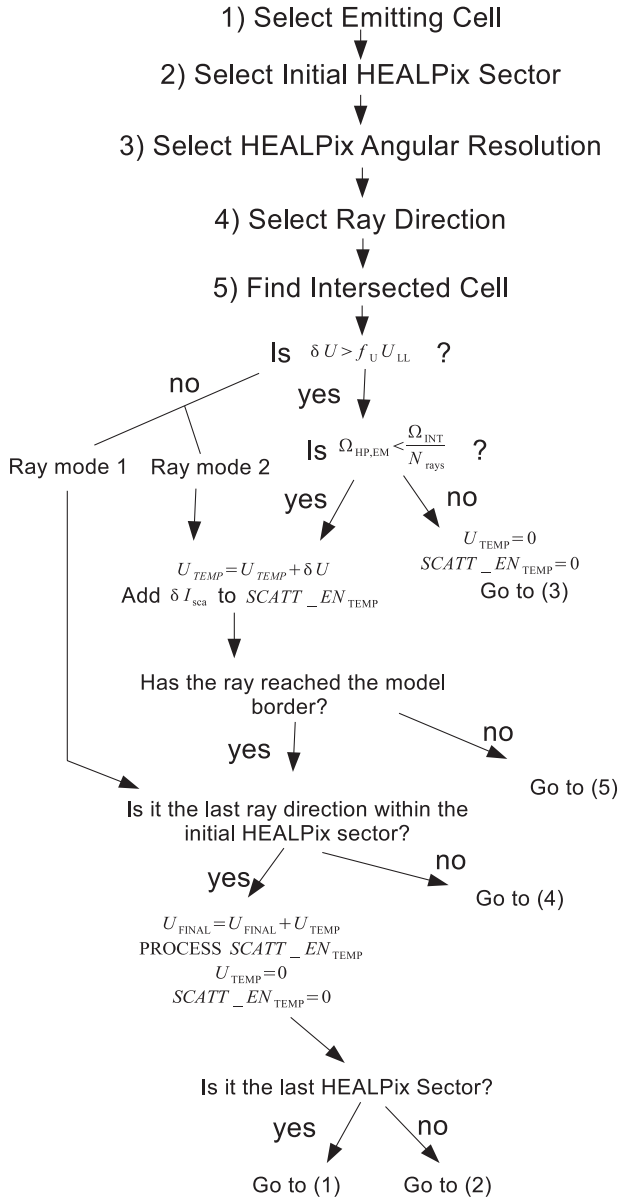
1) Select Emitting Cell

2) Select Initial HEALPix Sector

3) Select HEALPix Angular Resolution

4) Select Ray Direction

5) Find Intersected Cell

Is $\delta U > f_{\mathrm{U}} U_{\mathrm{LL}}$ ?

no

yes

Ray mode 1

Ray mode 2

Is $\Omega_{\mathrm{HP,EM}} < \frac{\Omega_{\mathrm{INT}}}{N_{\mathrm{rays}}}$ ?

yes

no

$U_{TEMP} = U_{TEMP} + \delta U$
Add $\delta I_{\mathrm{sca}}$ to $SCATT\_EN_{\mathrm{TEMP}}$

$U_{\mathrm{TEMP}} = 0$
$SCATT\_EN_{\mathrm{TEMP}} = 0$
Go to (3)

Has the ray reached the model border?

yes

no

Go to (5)

Is it the last ray direction within the initial HEALPix sector?

yes

no

Go to (4)

$U_{\mathrm{FINAL}} = U_{\mathrm{FINAL}} + U_{\mathrm{TEMP}}$
PROCESS $SCATT\_EN_{\mathrm{TEMP}}$
$U_{\mathrm{TEMP}} = 0$
$SCATT\_EN_{\mathrm{TEMP}} = 0$

Is it the last HEALPix Sector?

yes

no

Go to (1)

Go to (2)